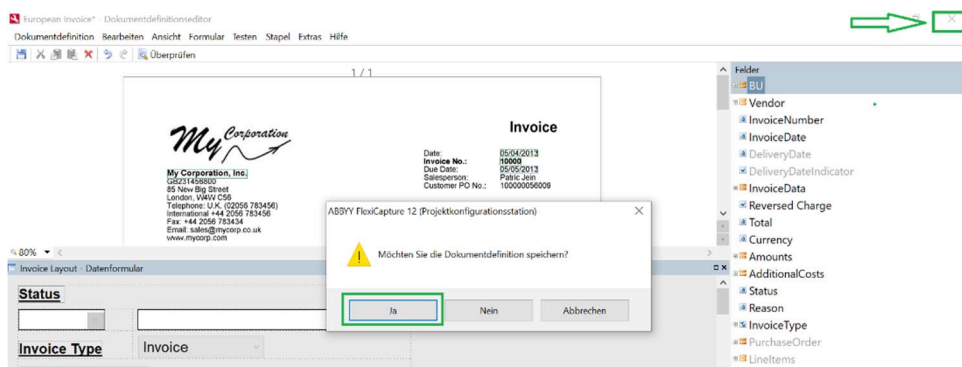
European Invoice* - Dokumentdefinitionseditor

Dokumentdefinition Bearbeiten Ansicht Formular Testen Stapel Extras Hilfe

Überprüfen

1 / 1

My Corporation

Invoice

My Corporation, Inc.
GB231458800
85 New Big Street
London, W4W C56
Telephone: U.K. (02056 783456)
International +44 2056 783456
Fax: +44 2056 783434
Email: sales@mycorp.co.uk
www.mycorp.com

Date: 05/04/2013
Invoice No.: 10000
Due Date: 05/05/2013
Salesperson: Patric Jein
Customer PO No.: 100000056009

80%

Invoice Layout - Datenformular

Status

Invoice Type

Invoice

ABBYY FlexiCapture 12 (Projektkonfigurationsstation)

Möchten Sie die Dokumentdefinition speichern?

Ja

Nein

Abbrechen

Felder
BU
Vendor
InvoiceNumber
InvoiceDate
DeliveryDate
DeliveryDateIndicator
InvoiceData
Reversed Charge
Total
Currency
Amounts
AdditionalCosts
Status
Reason
InvoiceType
PurchaseOrder
LineItems